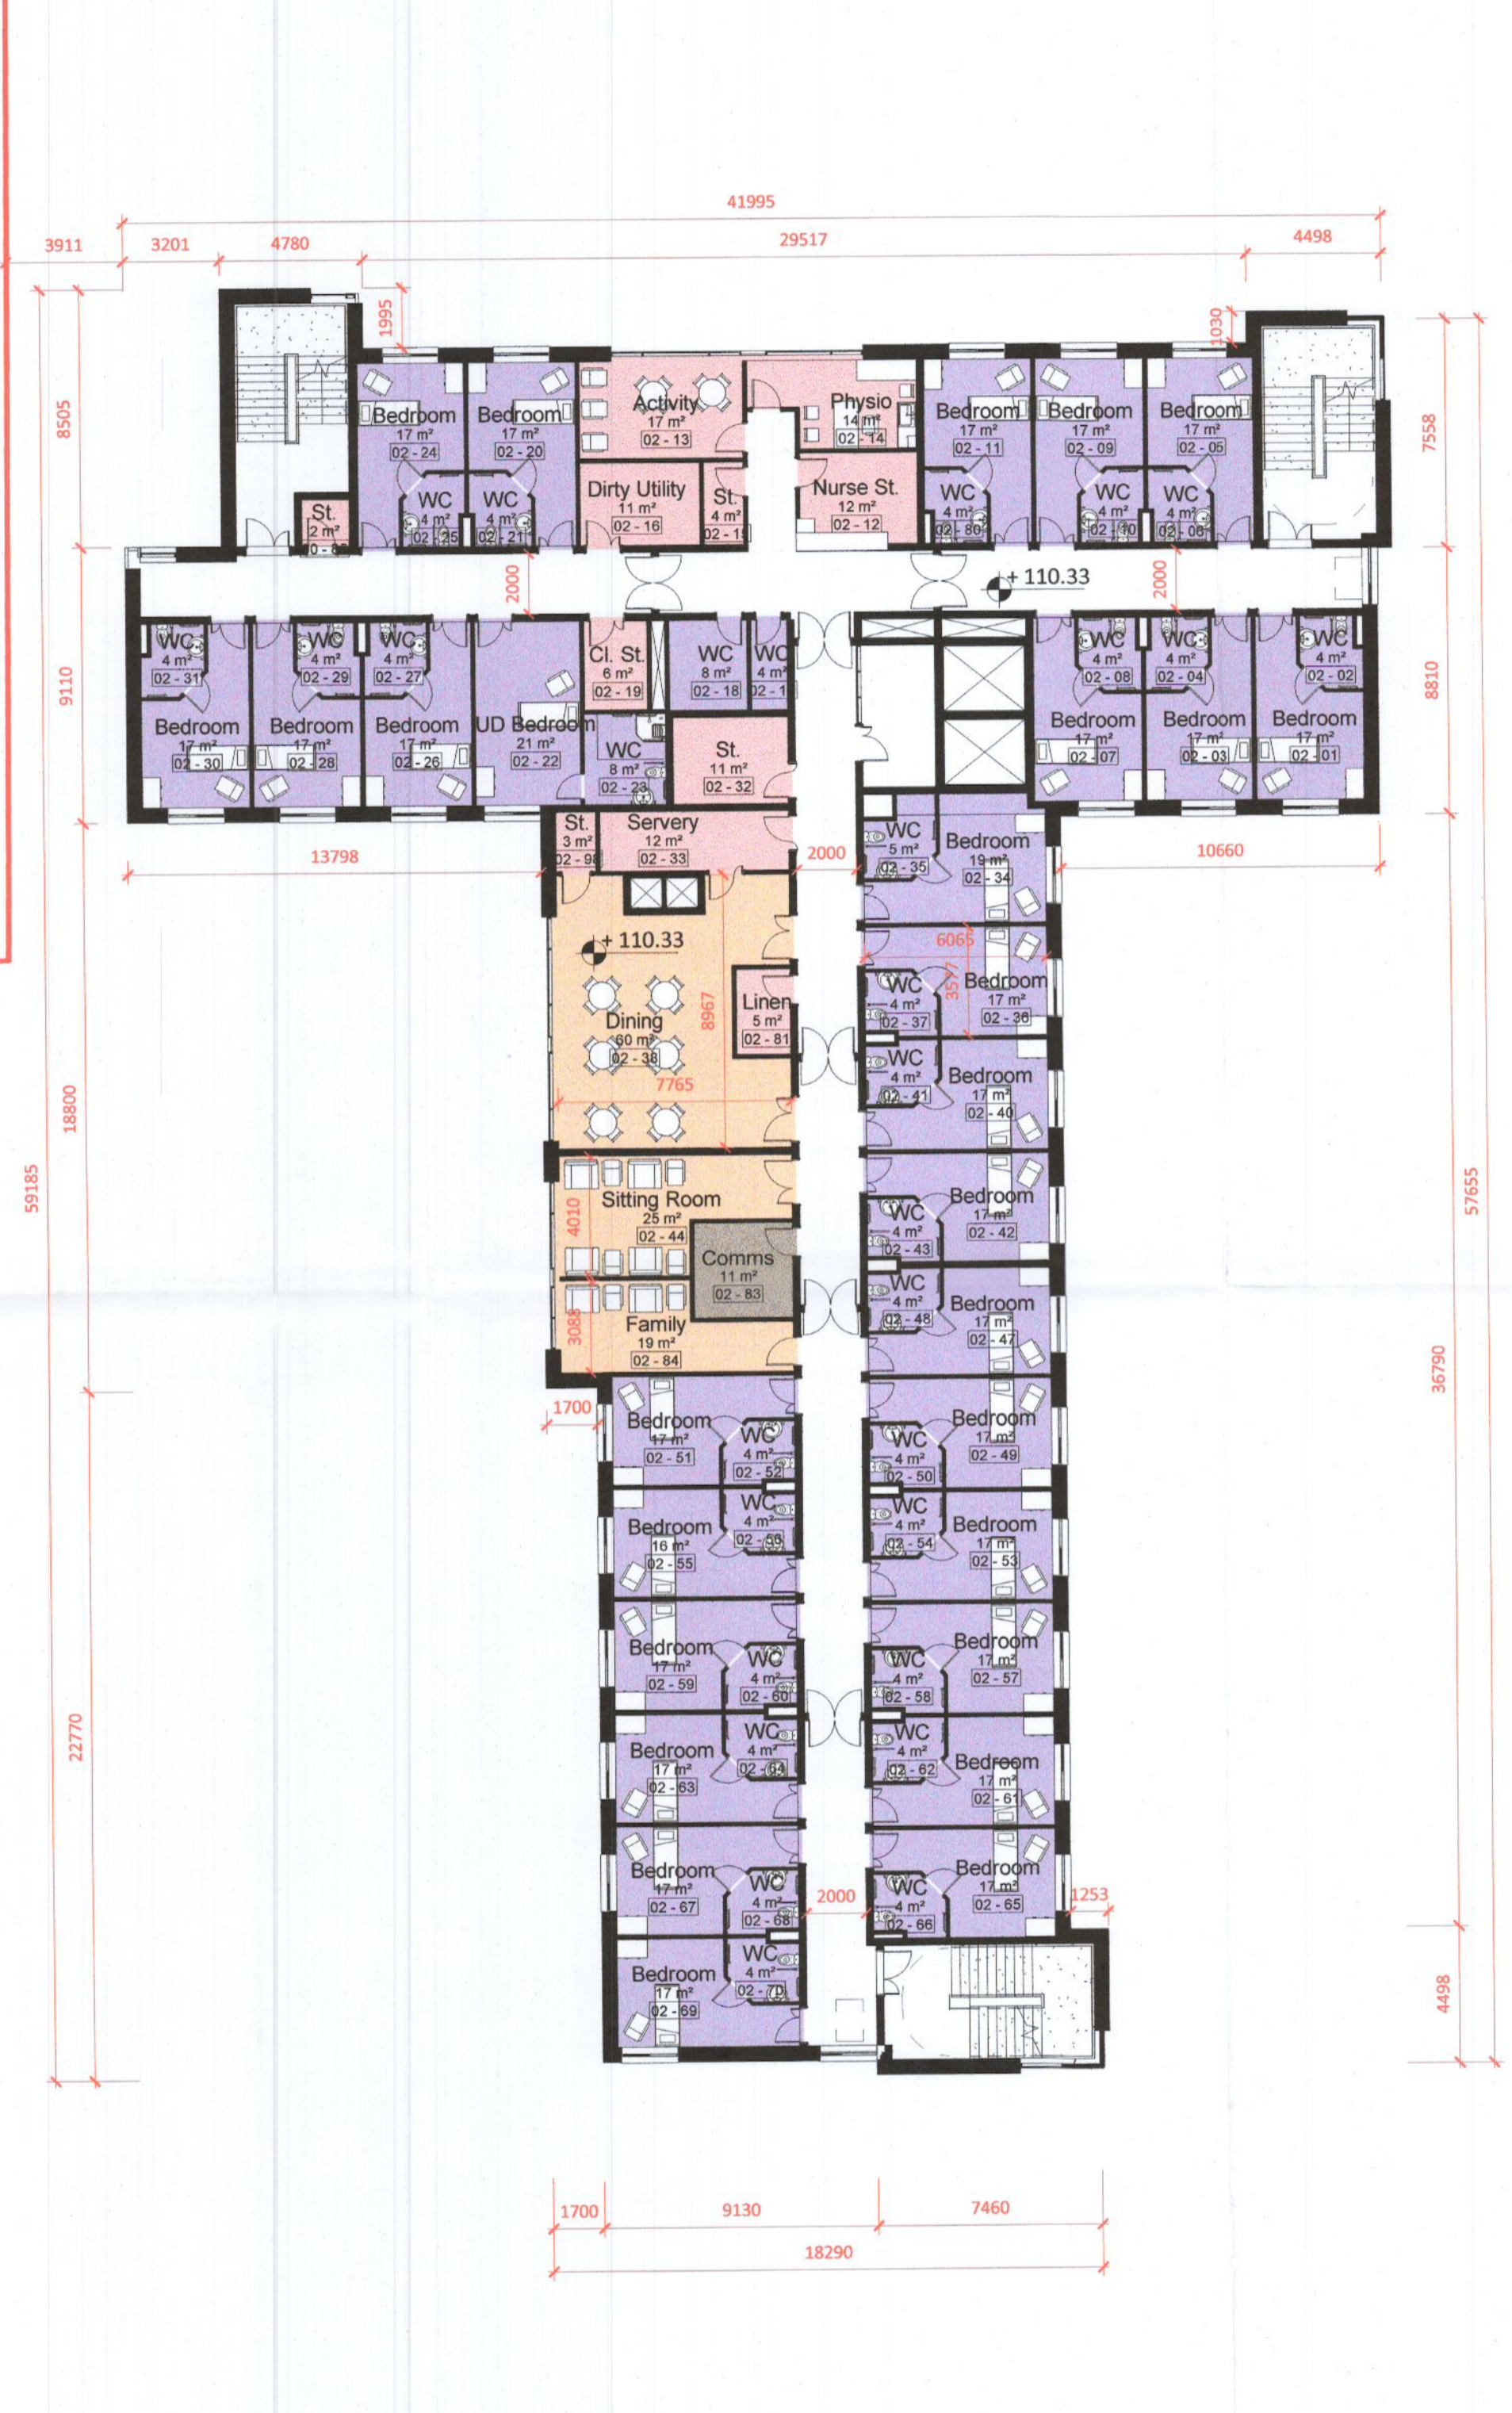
41995

3911 3201 4780 29517 4498

1995 1030

8505 7558

Bedroom 17 m² 02 - 24
Bedroom 17 m² 02 - 20
Activity 17 m² 02 - 13
Physio 14 m² 02 - 14
Bedroom 17 m² 02 - 11
Bedroom 17 m² 02 - 09
Bedroom 17 m² 02 - 05

St. 2 m² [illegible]
WC 4 m² 02 - 25
WC 4 m² 02 - 21
Dirty Utility 11 m² 02 - 16
St. 4 m² 02 - 1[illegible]
Nurse St. 12 m² 02 - 12
WC 4 m² 02 - 80
WC 4 m² 02 - 10
WC 4 m² 02 - 06

2000 + 110.33 2000

9110 8810

WC 4 m² 02 - 31
WC 4 m² 02 - 29
WC 4 m² 02 - 27
Cl. St. 6 m² 02 - 19
WC 8 m² 02 - 18
WC 4 m² 02 - 1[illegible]
WC 4 m² 02 - 08
WC 4 m² 02 - 04
WC 4 m² 02 - 02

Bedroom 17 m² 02 - 30
Bedroom 17 m² 02 - 28
Bedroom 17 m² 02 - 26
UD Bedroom 21 m² 02 - 22
WC 8 m² 02 - 23
St. 11 m² 02 - 32
Bedroom 17 m² 02 - 07
Bedroom 17 m² 02 - 03
Bedroom 17 m² 02 - 01

St. 3 m² 02 - 98
Servery 12 m² 02 - 33
2000
13798 10660

WC 5 m² 02 - 35
Bedroom 19 m² 02 - 34

+ 110.33
6065
3577
WC 4 m² 02 - 37
Bedroom 17 m² 02 - 36
Dining 60 m² 02 - 38
8967
Linen 5 m² 02 - 81
7765
WC 4 m² 02 - 41
Bedroom 17 m² 02 - 40

18800 59185 57655

Sitting Room 25 m² 02 - 44
4010
Comms 11 m² 02 - 83
WC 4 m² 02 - 43
Bedroom 17 m² 02 - 42
WC 4 m² 02 - 48
Bedroom 17 m² 02 - 47
Family 19 m² 02 - 84
3088

1700
Bedroom 17 m² 02 - 51
WC 4 m² 02 - 52
WC 4 m² 02 - 50
Bedroom 17 m² 02 - 49
36790
Bedroom 16 m² 02 - 55
WC 4 m² 02 - 56
WC 4 m² 02 - 54
Bedroom 17 m² 02 - 53
Bedroom 17 m² 02 - 59
WC 4 m² 02 - 60
WC 4 m² 02 - 58
Bedroom 17 m² 02 - 57
22770
Bedroom 17 m² 02 - 63
WC 4 m² 02 - 64
WC 4 m² 02 - 62
Bedroom 17 m² 02 - 61
Bedroom 17 m² 02 - 67
WC 4 m² 02 - 68
2000
WC 4 m² 02 - 66
Bedroom 17 m² 02 - 65
1253
Bedroom 17 m² 02 - 69
WC 4 m² 02 - 70
4498

1700 9130 7460
18290